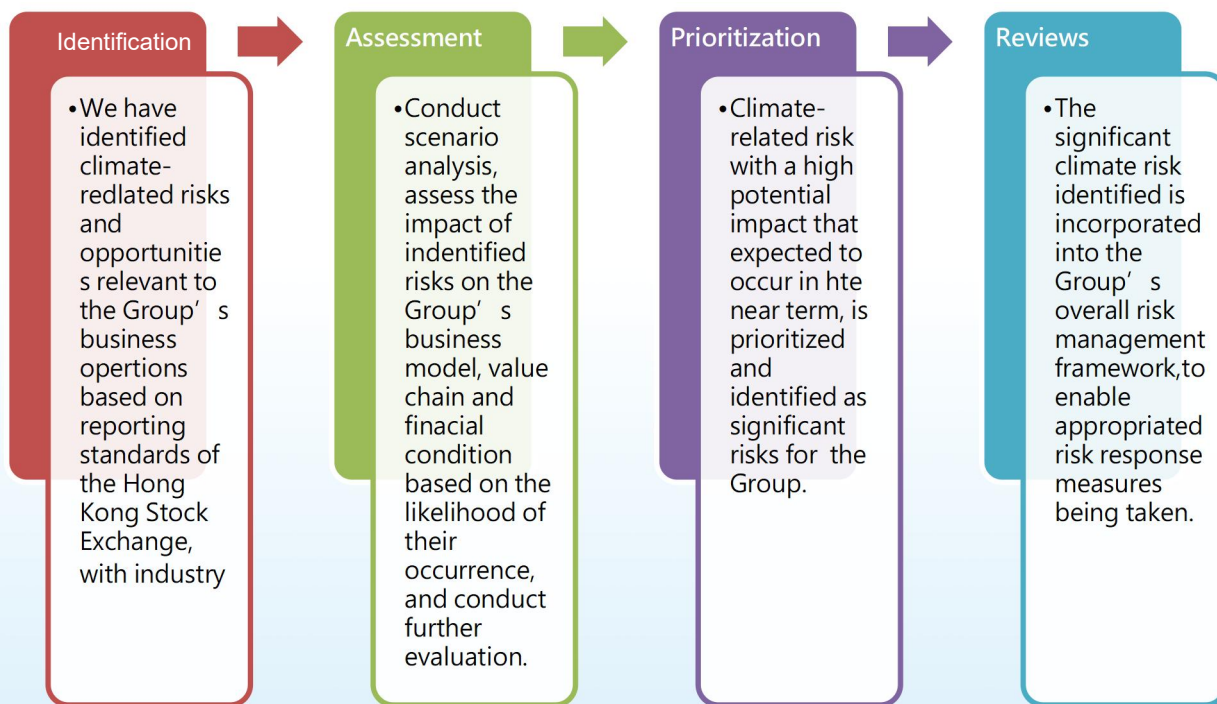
Identification

•We have identified climate-redlated risks and opportunities relevant to the Group’s business opertions based on reporting standards of the Hong Kong Stock Exchange, with industry

Assessment

•Conduct scenario analysis, assess the impact of indentified risks on the Group’s business model, value chain and finacial condition based on the likelihood of their occurrence, and conduct further evaluation.

Prioritization

•Climate-related risk with a high potential impact that expected to occur in hte near term, is prioritized and identified as significant risks for the Group.

Reviews

•The significant climate risk identified is incorporated into the Group’s overall risk management framework,to enable appropriated risk response measures being taken.